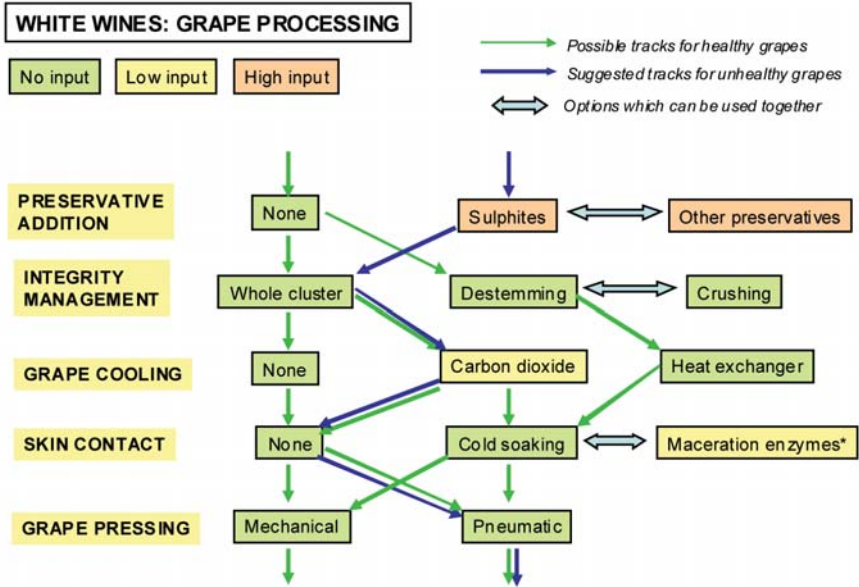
WHITE WINES: GRAPE PROCESSING

No input
Low input
High input

Possible tracks for healthy grapes
Suggested tracks for unhealthy grapes
Options which can be used together

PRESERVATIVE ADDITION
None
Sulphites
Other preservatives

INTEGRITY MANAGEMENT
Whole cluster
Destemming
Crushing

GRAPE COOLING
None
Carbon dioxide
Heat exchanger

SKIN CONTACT
None
Cold soaking
Maceration enzymes*

GRAPE PRESSING
Mechanical
Pneumatic